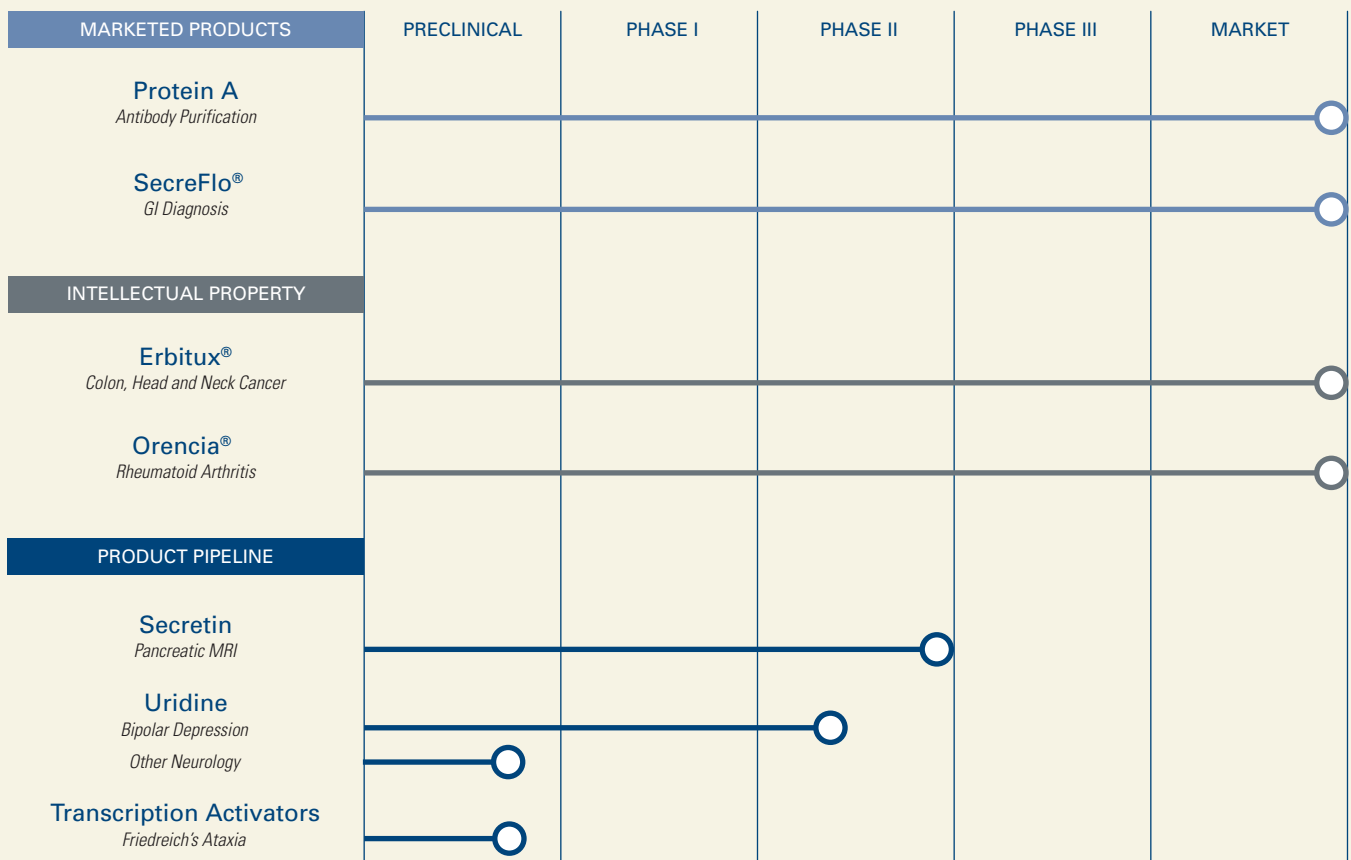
| MARKETED PRODUCTS | PRECLINICAL | PHASE I | PHASE II | PHASE III | MARKET |
|---|---|---|---|---|---|
| Protein A<br>*Antibody Purification* | | | | | |
| SecreFlo®<br>*GI Diagnosis* | | | | | |
| INTELLECTUAL PROPERTY | | | | | |
| Erbitux®<br>*Colon, Head and Neck Cancer* | | | | | |
| Orencia®<br>*Rheumatoid Arthritis* | | | | | |
| PRODUCT PIPELINE | | | | | |
| Secretin<br>*Pancreatic MRI* | | | | | |
| Uridine<br>*Bipolar Depression* | | | | | |
| *Other Neurology* | | | | | |
| Transcription Activators<br>*Friedreich's Ataxia* | | | | | |